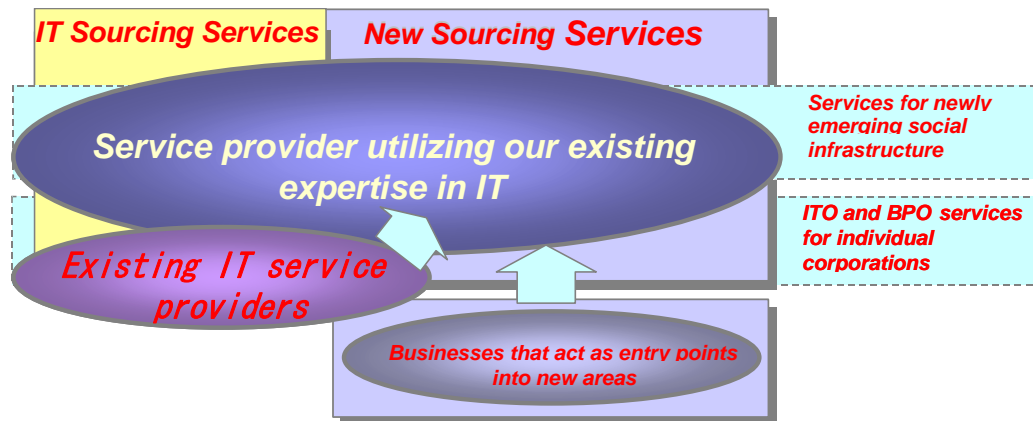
IT Sourcing Services

New Sourcing Services

Service provider utilizing our existing expertise in IT

Services for newly emerging social infrastructure

ITO and BPO services for individual corporations

Existing IT service providers

Businesses that act as entry points into new areas